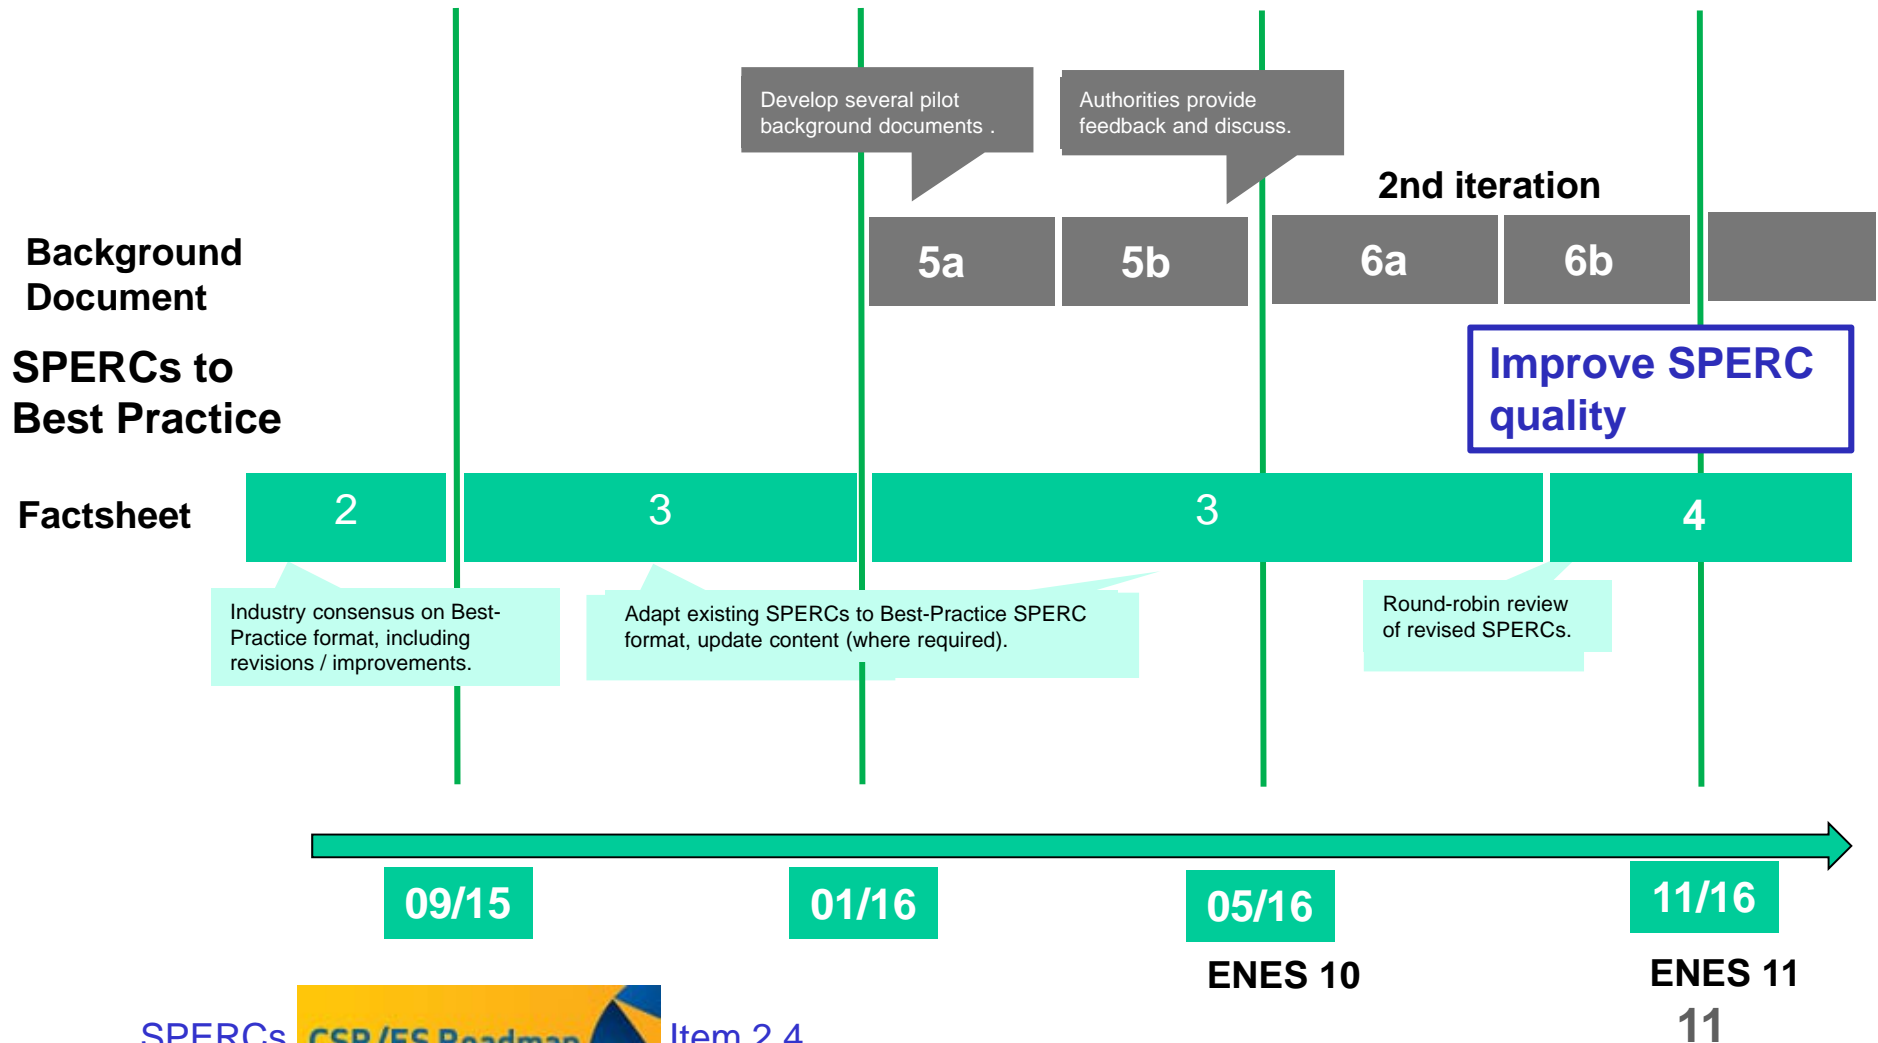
Develop several pilot background documents .

Authorities provide feedback and discuss.

2nd iteration

Background Document

5a

5b

6a

6b

SPERCs to Best Practice

Improve SPERC quality

Factsheet

2

3

3

4

Industry consensus on Best-Practice format, including revisions / improvements.

Adapt existing SPERCs to Best-Practice SPERC format, update content (where required).

Round-robin review of revised SPERCs.

09/15

01/16

05/16

11/16

ENES 10

ENES 11

SPERCs CSR/ES Roadmap Item 2.4

11